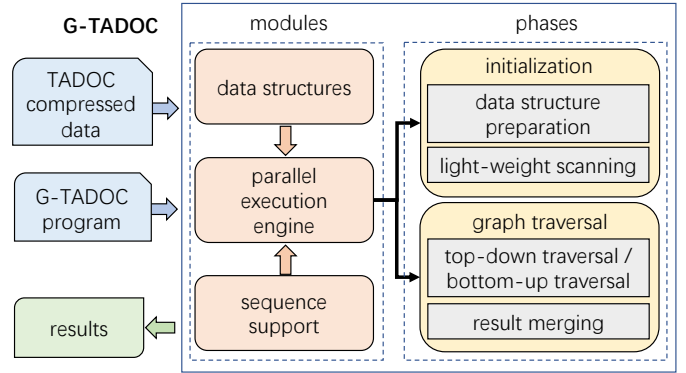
G-TADOC

TADOC compressed data

G-TADOC program

results

modules

data structures

parallel execution engine

sequence support

phases

initialization

data structure preparation

light-weight scanning

graph traversal

top-down traversal / bottom-up traversal

result merging